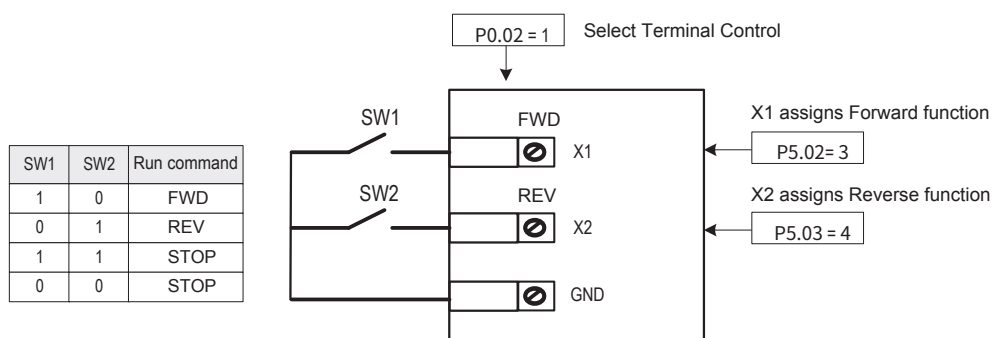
P0.02 = 1 Select Terminal Control

| SW1 | SW2 | Run command |
|---|---|---|
| 1 | 0 | FWD |
| 0 | 1 | REV |
| 1 | 1 | STOP |
| 0 | 0 | STOP |

SW1

SW2

FWD

X1

REV

X2

GND

X1 assigns Forward function

P5.02= 3

X2 assigns Reverse function

P5.03 = 4